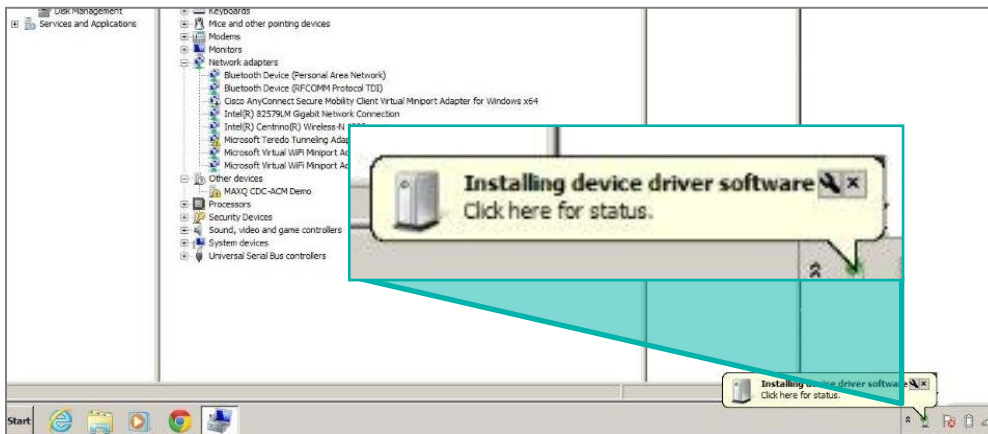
Disk Management
Services and Applications

Keyboards
Mice and other pointing devices
Modems
Monitors
Network adapters
Bluetooth Device (Personal Area Network)
Bluetooth Device (RFCOMM Protocol TDI)
Cisco AnyConnect Secure Mobility Client Virtual Miniport Adapter for Windows x64
Intel(R) 82579LM Gigabit Network Connection
Intel(R) Centrino(R) Wireless-N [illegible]
Microsoft Teredo Tunneling Adap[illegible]
Microsoft Virtual WiFi Miniport A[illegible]
Microsoft Virtual WiFi Miniport A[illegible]
Other devices
MAXQ CDC-ACM Demo
Processors
Security Devices
Sound, video and game controllers
System devices
Universal Serial Bus controllers

Installing device driver software
Click here for status.

Installing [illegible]ce driver software
Click here for status.

Start